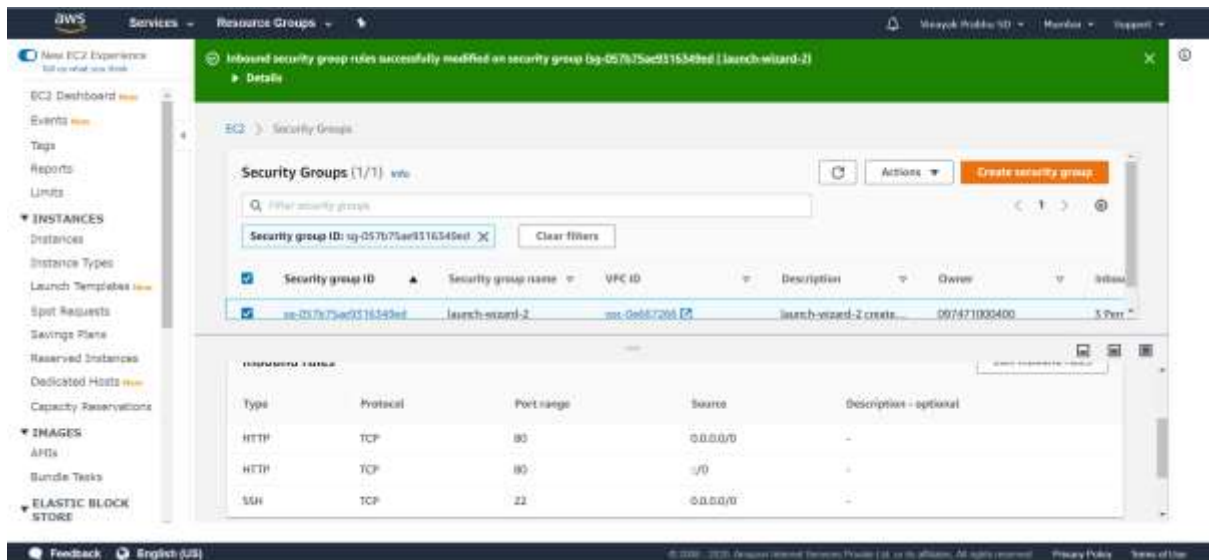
aws Services Resource Groups

Vinayak Prabhu SD Mumbai Support

New EC2 Experience
Tell us what you think

EC2 Dashboard New
Events New
Tags
Reports
Limits
▼ INSTANCES
Instances
Instance Types
Launch Templates New
Spot Requests
Savings Plans
Reserved Instances
Dedicated Hosts New
Capacity Reservations
▼ IMAGES
AMIs
Bundle Tasks
▼ ELASTIC BLOCK STORE

Inbound security group rules successfully modified on security group (sg-057b75ae9316349ed | launch-wizard-2)
▶ Details

EC2 > Security Groups

Security Groups (1/1) Info

Actions ▼ Create security group

Filter security groups

< 1 >

Security group ID: sg-057b75ae9316349ed X Clear filters

| | Security group ID | Security group name | VPC ID | Description | Owner | Inbou |
|---|---|---|---|---|---|---|
| ☑ | sg-057b75ae9316349ed | launch-wizard-2 | vpc-0e667266 | launch-wizard-2 create... | 097471000400 | 3 Per |

Inbound rules

| Type | Protocol | Port range | Source | Description - optional |
|---|---|---|---|---|
| HTTP | TCP | 80 | 0.0.0.0/0 | - |
| HTTP | TCP | 80 | ::/0 | - |
| SSH | TCP | 22 | 0.0.0.0/0 | - |

Feedback English (US)

© 2008 - 2020, Amazon Internet Services Private Ltd. or its affiliates. All rights reserved. Privacy Policy Terms of Use